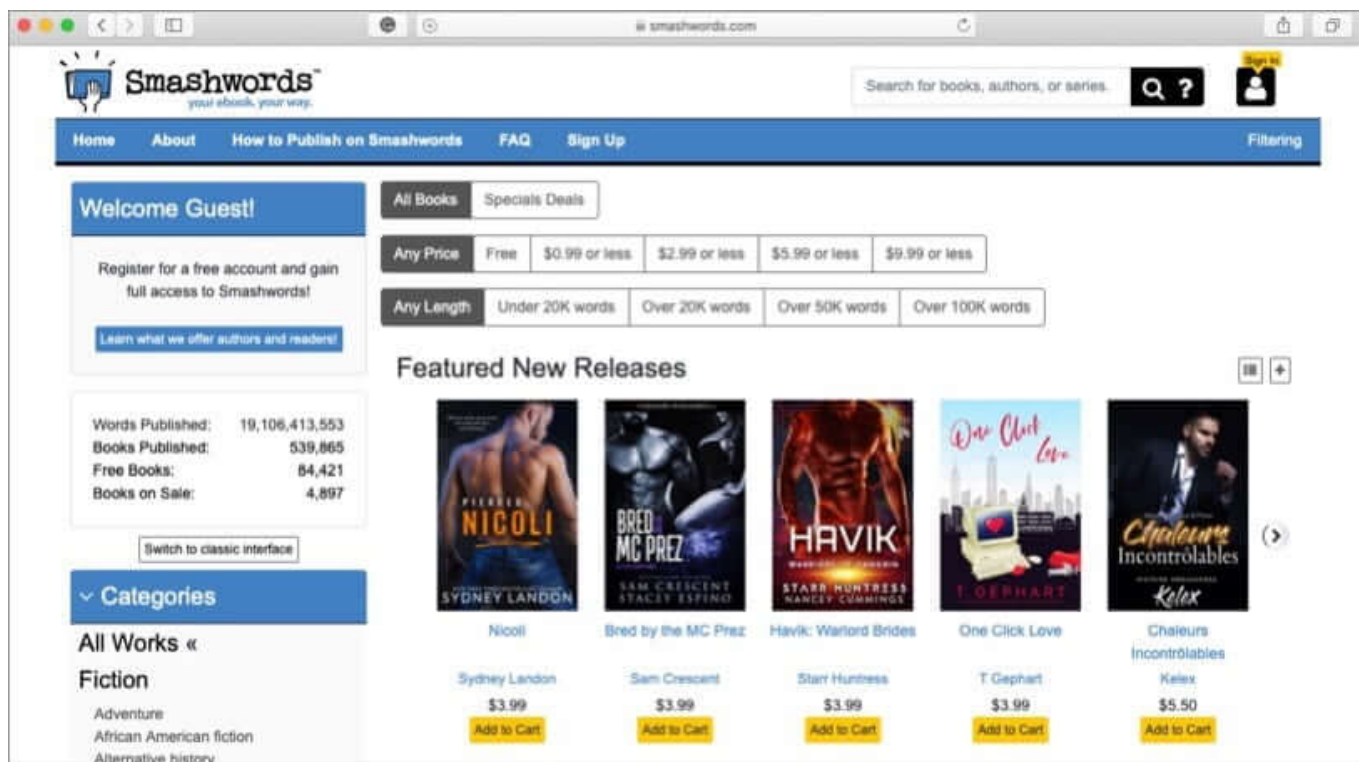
smashwords.com

Smashwords™
your ebook. your way.

Search for books, authors, or series.

Sign In

Home About How to Publish on Smashwords FAQ Sign Up Filtering

Welcome Guest!

Register for a free account and gain full access to Smashwords!

Learn what we offer authors and readers!

| Words Published: | 19,106,413,553 |
|---|---|
| Books Published: | 539,865 |
| Free Books: | 84,421 |
| Books on Sale: | 4,897 |

Switch to classic interface

Categories

All Works «

Fiction

Adventure
African American fiction
Alternative history

All Books Specials Deals

Any Price Free $0.99 or less $2.99 or less $5.99 or less $9.99 or less

Any Length Under 20K words Over 20K words Over 50K words Over 100K words

Featured New Releases

PIERCED NICOLI SYDNEY LANDON
Nicoli
Sydney Landon
$3.99
Add to Cart

BRED BY THE MC PREZ SAM CRESCENT STACEY ESPINO
Bred by the MC Prez
Sam Crescent
$3.99
Add to Cart

HAVIK WARLORD BRIDES STARR HUNTRESS NANCEY CUMMINGS
Havik: Warlord Brides
Starr Huntress
$3.99
Add to Cart

One Click Love T. GEPHART
One Click Love
T Gephart
$3.99
Add to Cart

Chaleurs Incontrôlables Kelex
Chaleurs Incontrôlables
Kelex
$5.50
Add to Cart